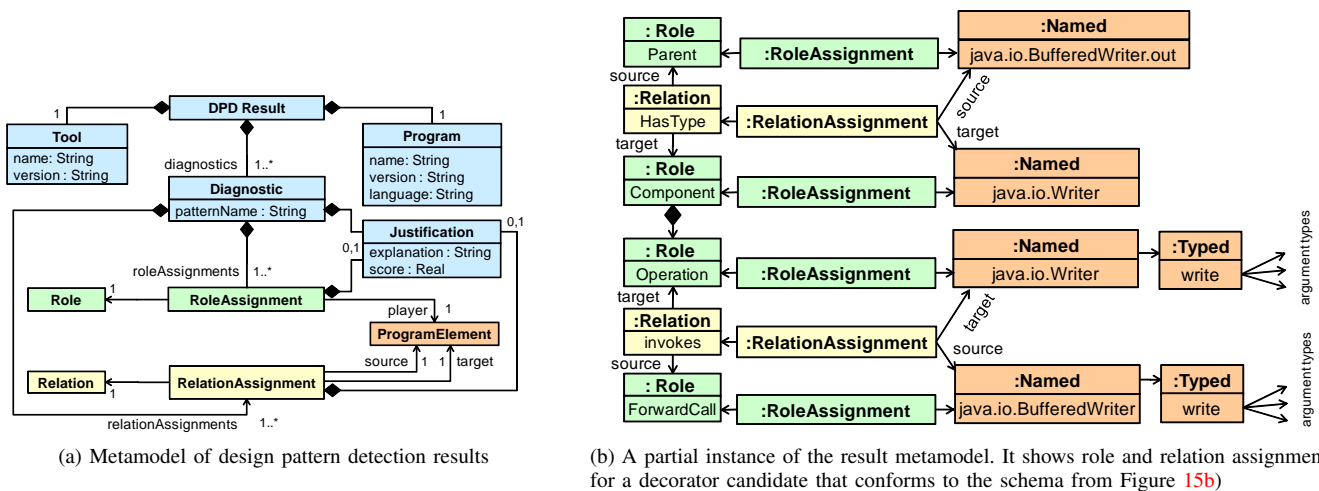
1
DPD Result
1
Tool
name: String
version : String
Program
name: String
version : String
language: String
diagnostics
1..*
Diagnostic
patternName : String
Justification
explanation : String
score : Real
0,1
0,1
roleAssignments
1..*
Role
1
RoleAssignment
player
1
ProgramElement
source
1
1
target
Relation
RelationAssignment
relationAssignments
1..*

(a) Metamodel of design pattern detection results

: Role
Parent
:RoleAssignment
:Named
java.io.BufferedWriter.out
source
:Relation
HasType
:RelationAssignment
source
target
target
: Role
Component
:RoleAssignment
:Named
java.io.Writer
: Role
Operation
:RoleAssignment
:Named
java.io.Writer
:Typed
write
argument types
target
:Relation
invokes
:RelationAssignment
target
source
source
: Role
ForwardCall
:RoleAssignment
:Named
java.io.BufferedWriter
:Typed
write
argument types

(b) A partial instance of the result metamodel. It shows role and relation assignmen for a decorator candidate that conforms to the schema from Figure 15b)